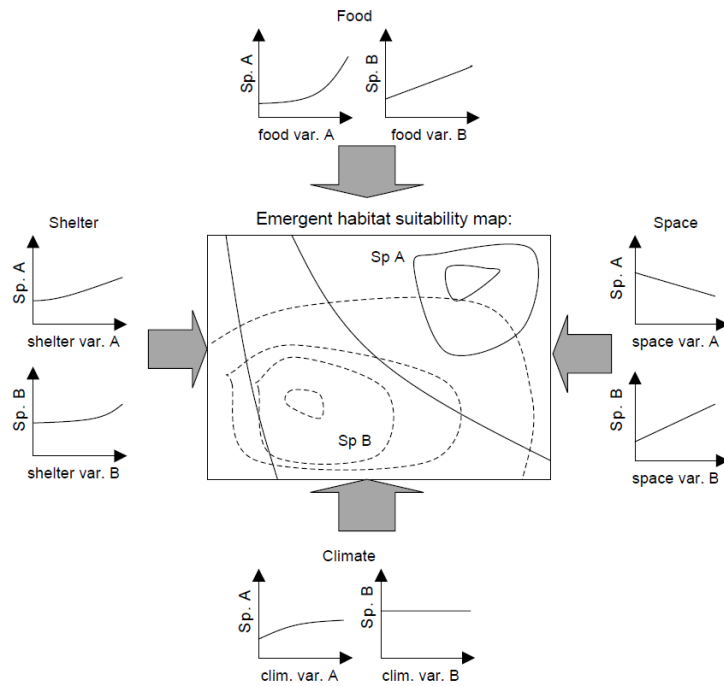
Food

Sp. A

food var. A

Sp. B

food var. B

Shelter

Sp. A

shelter var. A

Sp. B

shelter var. B

Emergent habitat suitability map:

Sp A

Sp B

Space

Sp. A

space var. A

Sp. B

space var. B

Climate

Sp. A

clim. var. A

Sp. B

clim. var. B